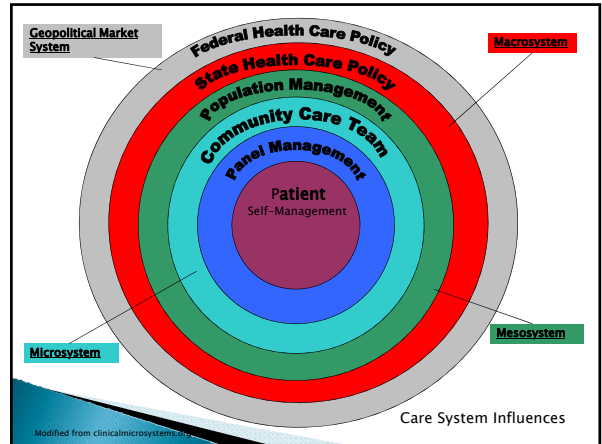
Geopolitical Market System

Federal Health Care Policy

Macrosystem

State Health Care Policy

Population Management

Community Care Team

Panel Management

Patient
Self-Management

Microsystem

Mesosystem

Care System Influences

Modified from clinicalmicrosystems.org